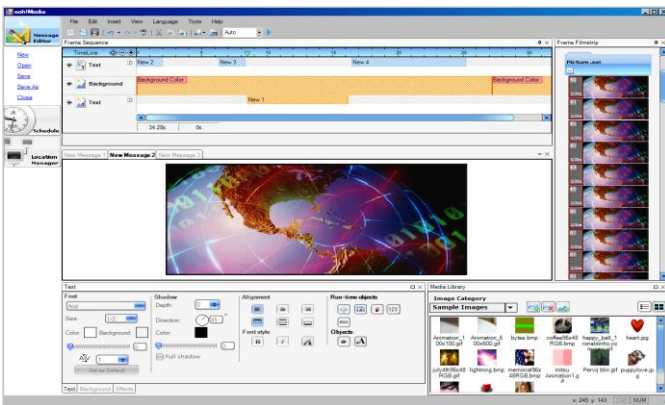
nextMedia

File Edit Insert View Language Tools Help

Auto

Message Editor

New
Open
Save
Save As
Close

Schedule

Location Manager

Frame Sequence

TimeLine

Text
New 2
New 3
New 4

Background
Background Color
Background Color

Text
New 1

34.20s
0s

Frame Filmstrip

Picture.avi

New Message 1
New Message 2
New Message 3

Text

Font
Arial
Size: 1.0
Color:
Background

Set as Default

Shadow
Depth: 0
Direction: 45
Color:
Full shadow

Alignment

Font style
B
I

Run-time objects
123

Objects

Text Background Effects

Media Library

Image Category
Sample Images

Animation_100x100.gif
Animation_800x600.gif
bytes.bmp
coffee96x48RGB.bmp
happy_ball_1ronaldinho.co
heart.jpg
july4th96x48RGB.gif
lightning.bmp
memorial96x48RGB.bmp
mitsu Animation1.gif
Pervy bin.gif
puppylove.jpg

x: 245 y: 143
NUM